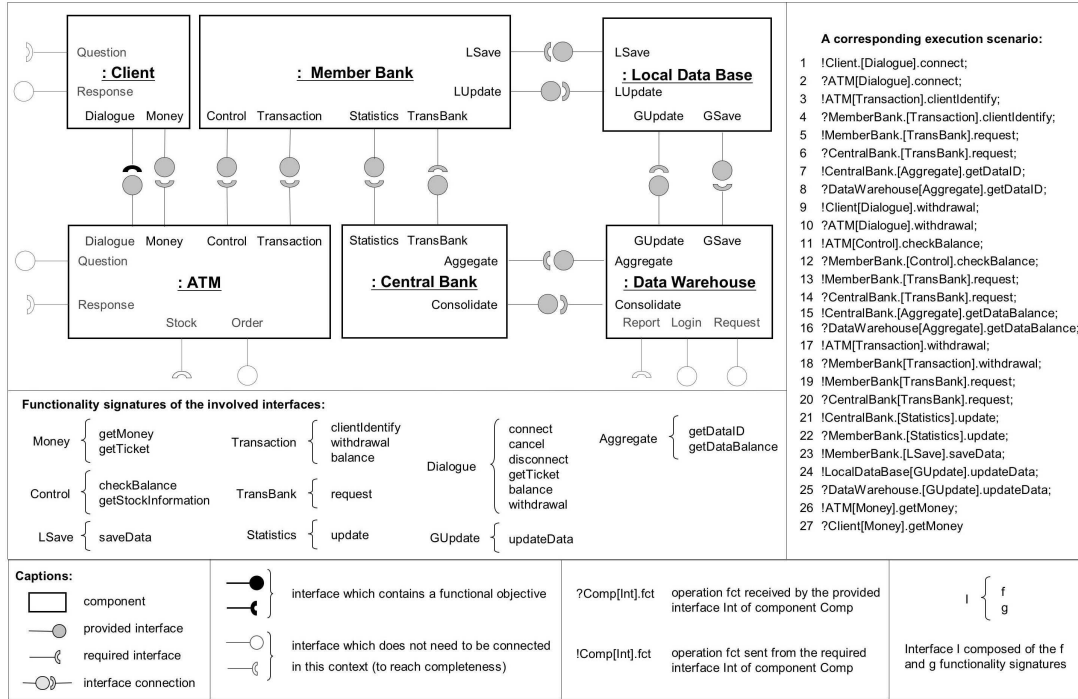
Question
: Client
Response
Dialogue Money

: Member Bank
LSave
LUpdate
Control Transaction Statistics TransBank

LSave
: Local Data Base
LUpdate
GUpdate GSave

Dialogue Money Control Transaction
Question
: ATM
Response
Stock Order

Statistics TransBank
Aggregate
: Central Bank
Consolidate

GUpdate GSave
Aggregate
: Data Warehouse
Consolidate
Report Login Request

A corresponding execution scenario:

1 !Client.[Dialogue].connect;
2 ?ATM[Dialogue].connect;
3 !ATM[Transaction].clientIdentify;
4 ?MemberBank.[Transaction].clientIdentify;
5 !MemberBank.[TransBank].request;
6 ?CentralBank.[TransBank].request;
7 !CentralBank.[Aggregate].getDataID;
8 ?DataWarehouse[Aggregate].getDataID;
9 !Client[Dialogue].withdrawal;
10 ?ATM[Dialogue].withdrawal;
11 !ATM[Control].checkBalance;
12 ?MemberBank.[Control].checkBalance;
13 !MemberBank.[TransBank].request;
14 ?CentralBank.[TransBank].request;
15 !CentralBank.[Aggregate].getDataBalance;
16 ?DataWarehouse[Aggregate].getDataBalance;
17 !ATM[Transaction].withdrawal;
18 ?MemberBank[Transaction].withdrawal;
19 !MemberBank[TransBank].request;
20 ?CentralBank[TransBank].request;
21 !CentralBank.[Statistics].update;
22 ?MemberBank.[Statistics].update;
23 !MemberBank.[LSave].saveData;
24 !LocalDataBase[GUpdate].updateData;
25 ?DataWarehouse.[GUpdate].updateData;
26 !ATM[Money].getMoney;
27 ?Client[Money].getMoney

Functionality signatures of the involved interfaces:

Money { getMoney getTicket
Control { checkBalance getStockInformation
LSave { saveData
Transaction { clientIdentify withdrawal balance
TransBank { request
Statistics { update
Dialogue { connect cancel disconnect getTicket balance withdrawal
GUpdate { updateData
Aggregate { getDataID getDataBalance

Captions:
component
provided interface
required interface
interface connection
interface which contains a functional objective
interface which does not need to be connected in this context (to reach completeness)
?Comp[Int].fct operation fct received by the provided interface Int of component Comp
!Comp[Int].fct operation fct sent from the required interface Int of component Comp
I { f g
Interface I composed of the f and g functionality signatures